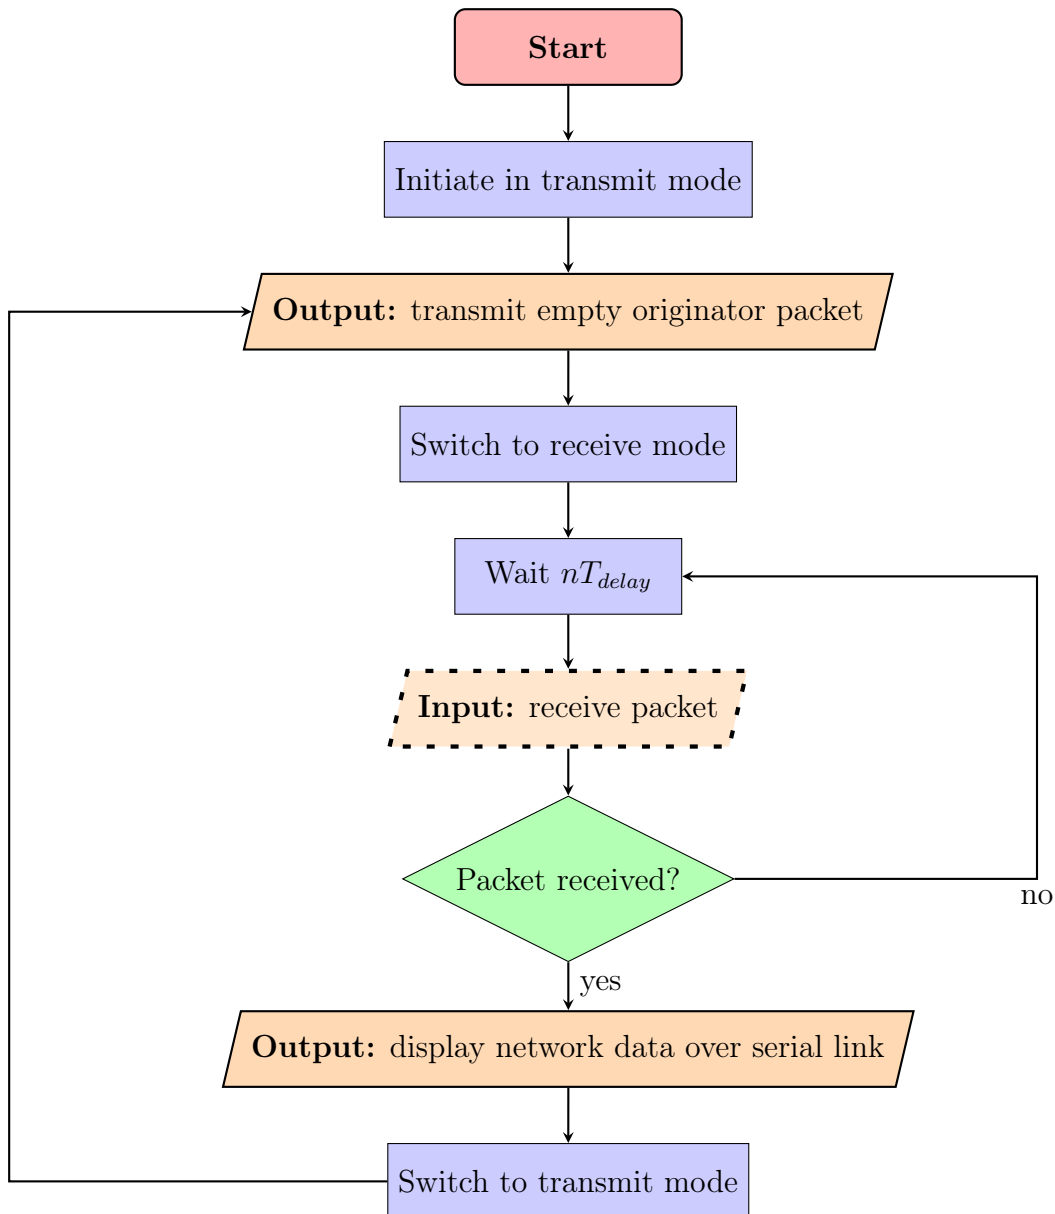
Start

Initiate in transmit mode

**Output:** transmit empty originator packet

Switch to receive mode

Wait $nT_{delay}$

**Input:** receive packet

Packet received?

no

yes

**Output:** display network data over serial link

Switch to transmit mode